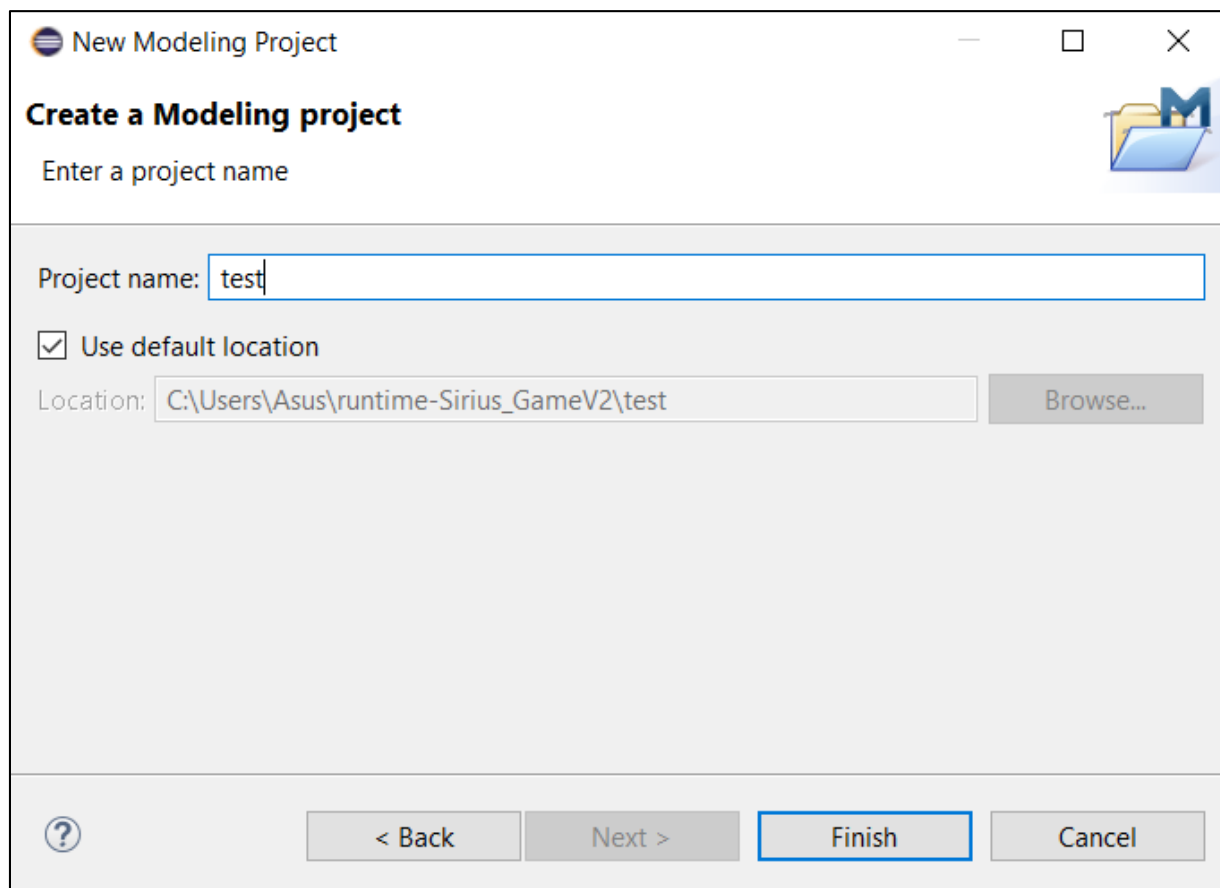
New Modeling Project

Create a Modeling project

Enter a project name

Project name: test

Use default location

Location: C:\Users\Asus\runtime-Sirius_GameV2\test

Browse...

?

< Back

Next >

Finish

Cancel